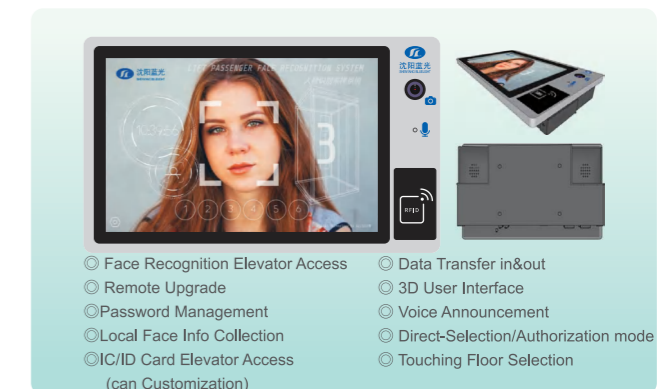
沈阳蓝光

ELEVATOR PASSENGER FACE RECOGNITION SYSTEM

沈阳蓝光

3

1 2 3 4 5 6

RFID

◎ Face Recognition Elevator Access
◎ Remote Upgrade
◎Password Management
◎Local Face Info Collection
◎IC/ID Card Elevator Access (can Customization)

◎ Data Transfer in&out
◎ 3D User Interface
◎ Voice Announcement
◎ Direct-Selection/Authorization mode
◎ Touching Floor Selection